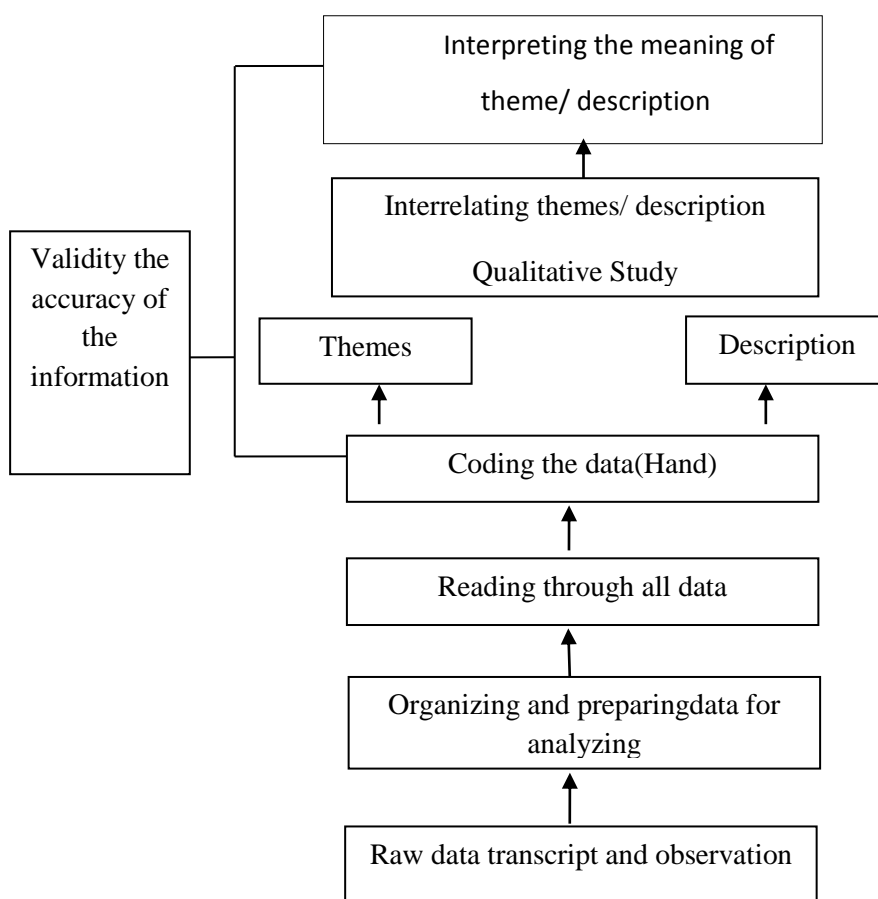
Interpreting the meaning of theme/ description

Interrelating themes/ description

Qualitative Study

Validity the accuracy of the information

Themes

Description

Coding the data(Hand)

Reading through all data

Organizing and preparingdata for analyzing

Raw data transcript and observation